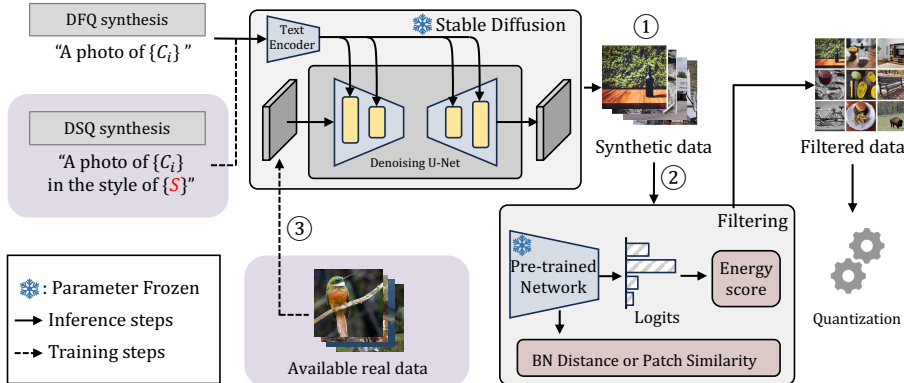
DFQ synthesis

"A photo of $\{C_i\}$ "

DSQ synthesis

"A photo of $\{C_i\}$ in the style of $\{S\}$"

: Parameter Frozen

Inference steps

Training steps

Text Encoder

Stable Diffusion

Denoising U-Net

③

Available real data

①

Synthetic data

②

Filtering

Pre-trained Network

Logits

Energy score

BN Distance or Patch Similarity

Filtered data

Quantization